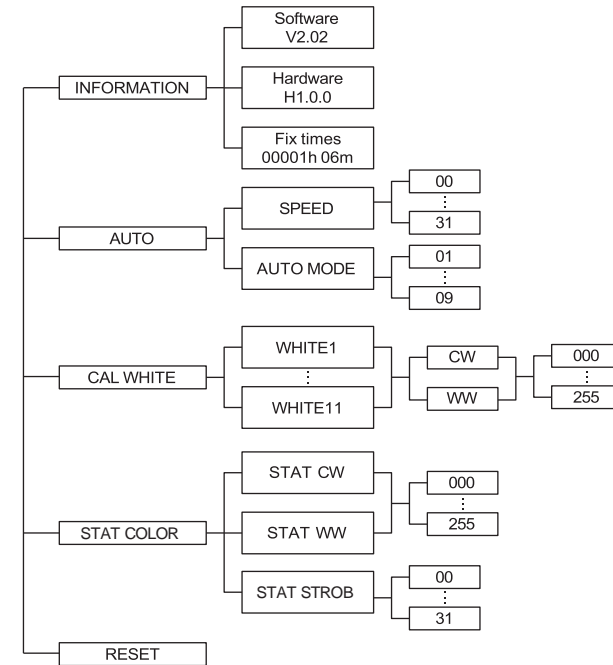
INFORMATION

Software
V2.02

Hardware
H1.0.0

Fix times
00001h 06m

AUTO

SPEED

00
⋮
31

AUTO MODE

01
⋮
09

CAL WHITE

WHITE1
⋮
WHITE11

CW

WW

000
⋮
255

STAT COLOR

STAT CW

STAT WW

000
⋮
255

STAT STROB

00
⋮
31

RESET